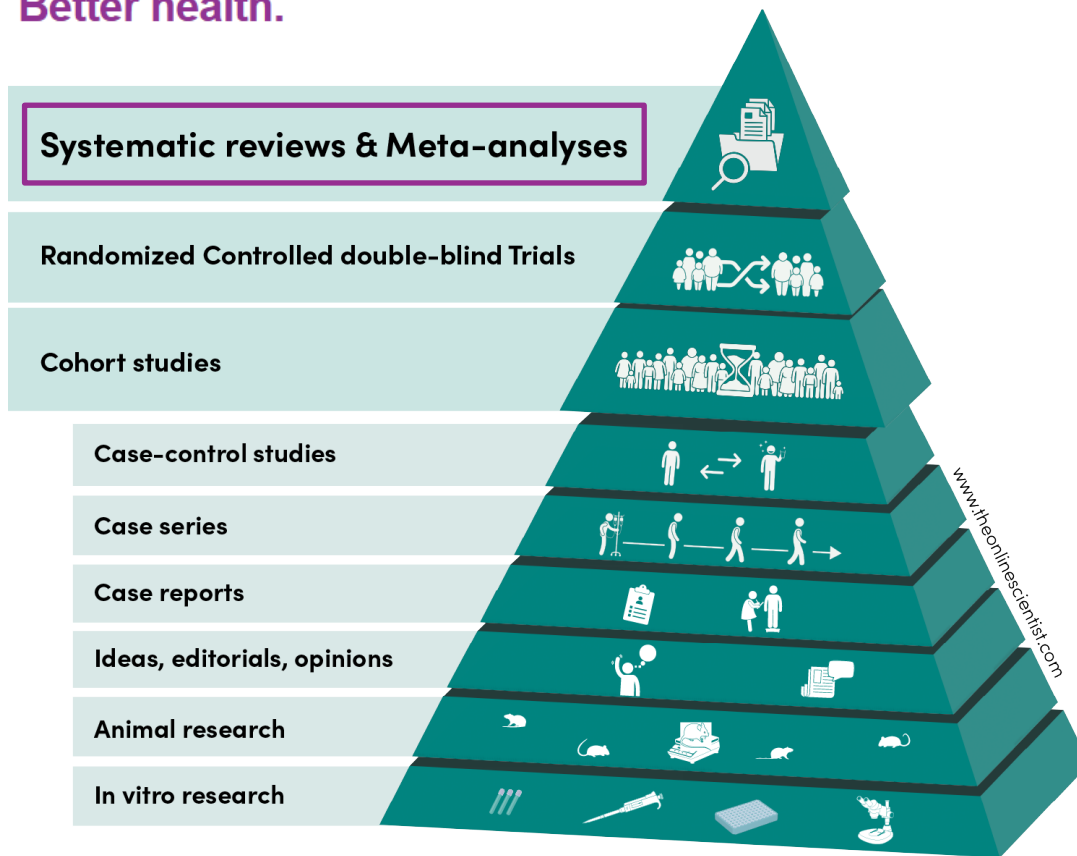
Better health.

Systematic reviews & Meta-analyses

Randomized Controlled double-blind Trials

Cohort studies

Case-control studies

Case series

Case reports

Ideas, editorials, opinions

Animal research

In vitro research

www.theonlinescientist.com